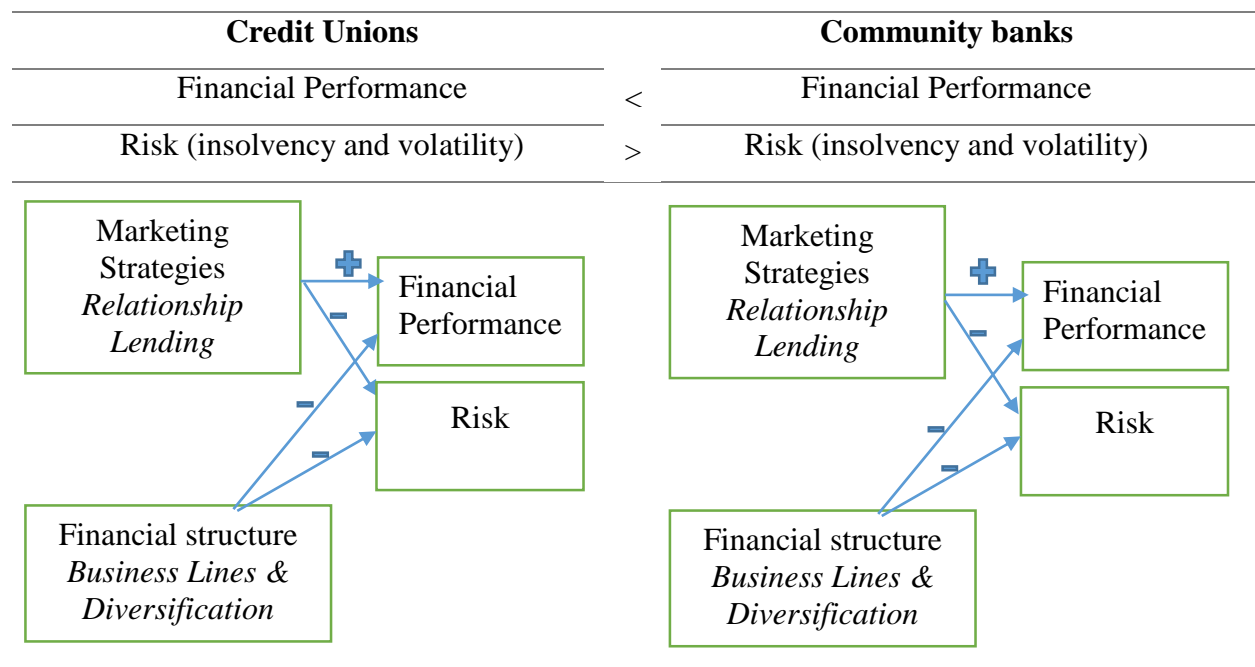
| Credit Unions | | Community banks |
|---|---|---|
| Financial Performance | < | Financial Performance |
| Risk (insolvency and volatility) | > | Risk (insolvency and volatility) |

Marketing Strategies *Relationship Lending*

+

−

Financial Performance

Risk

−

−

Financial structure *Business Lines & Diversification*

Marketing Strategies *Relationship Lending*

+

−

Financial Performance

Risk

−

−

Financial structure *Business Lines & Diversification*